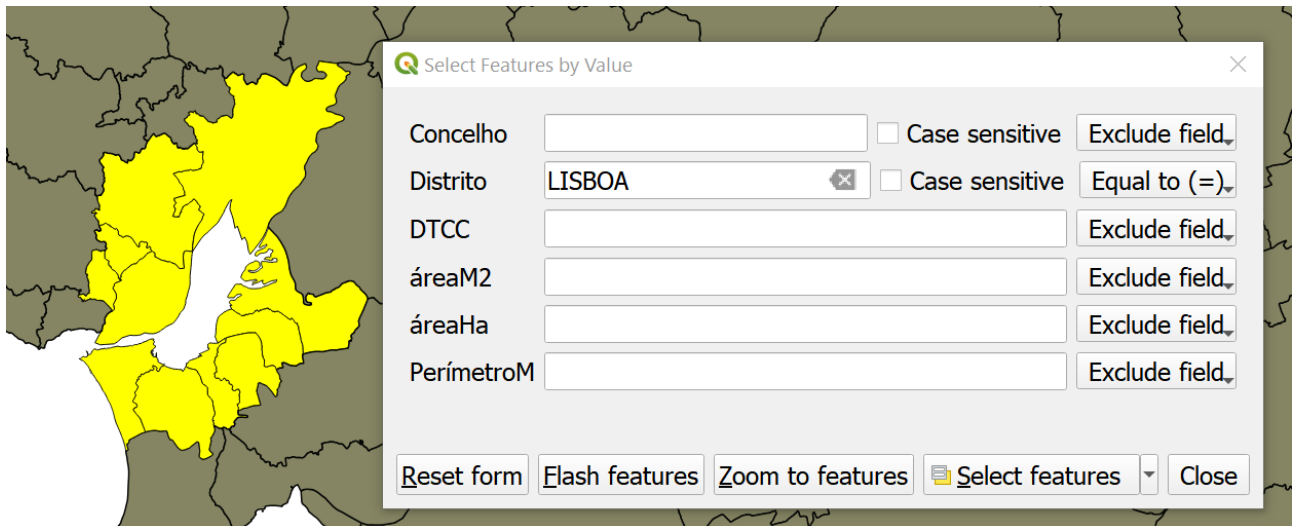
Select Features by Value

Concelho
Case sensitive
Exclude field
Distrito
LISBOA
Case sensitive
Equal to (=)
DTCC
Exclude field
áreaM2
Exclude field
áreaHa
Exclude field
PerímetroM
Exclude field

Reset form
Flash features
Zoom to features
Select features
Close